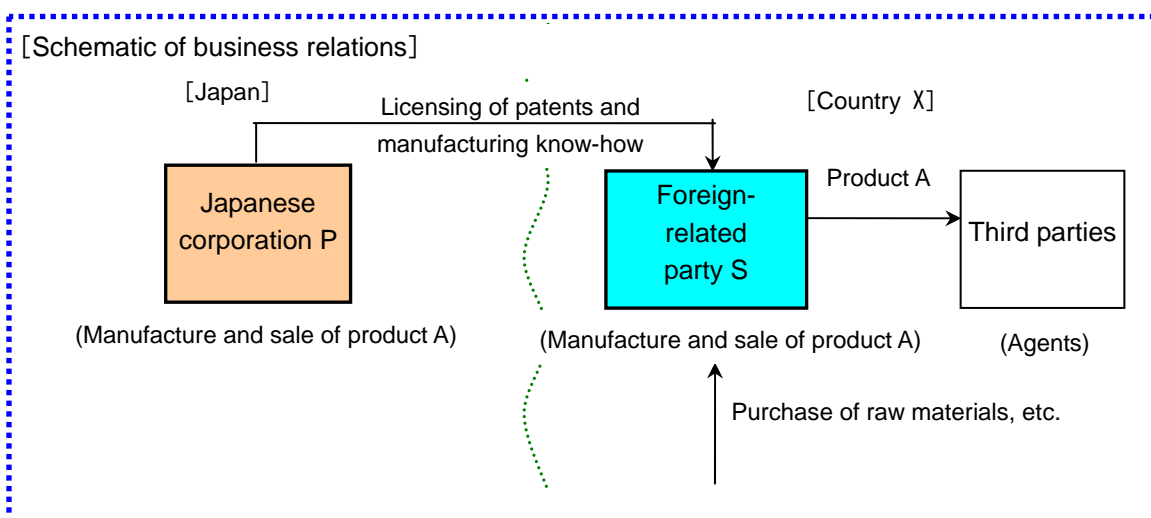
[Schematic of business relations]

[Japan]

Licensing of patents and manufacturing know-how

[Country X]

Japanese corporation P

(Manufacture and sale of product A)

Foreign-related party S

(Manufacture and sale of product A)

Product A

Third parties

(Agents)

Purchase of raw materials, etc.